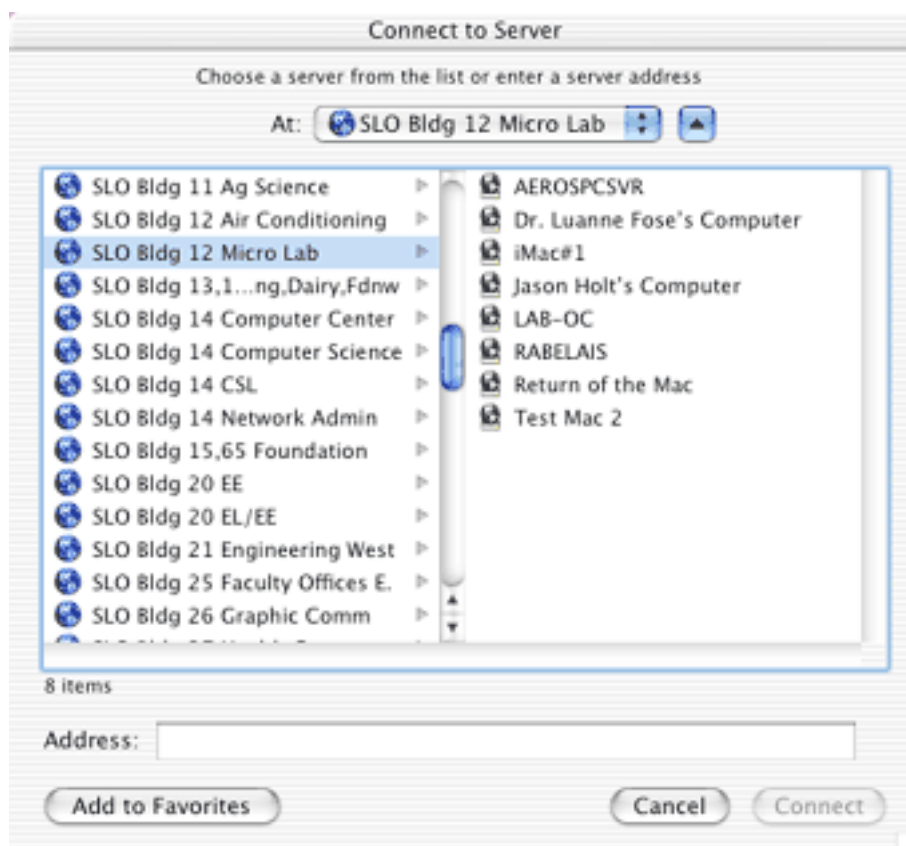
Connect to Server

Choose a server from the list or enter a server address

At: SLO Bldg 12 Micro Lab

SLO Bldg 11 Ag Science
SLO Bldg 12 Air Conditioning
SLO Bldg 12 Micro Lab
SLO Bldg 13,1...ng,Dairy,Fdnw
SLO Bldg 14 Computer Center
SLO Bldg 14 Computer Science
SLO Bldg 14 CSL
SLO Bldg 14 Network Admin
SLO Bldg 15,65 Foundation
SLO Bldg 20 EE
SLO Bldg 20 EL/EE
SLO Bldg 21 Engineering West
SLO Bldg 25 Faculty Offices E.
SLO Bldg 26 Graphic Comm
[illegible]

AEROSPCSVR
Dr. Luanne Fose's Computer
iMac#1
Jason Holt's Computer
LAB-OC
RABELAIS
Return of the Mac
Test Mac 2

8 items

Address:

Add to Favorites

Cancel

Connect